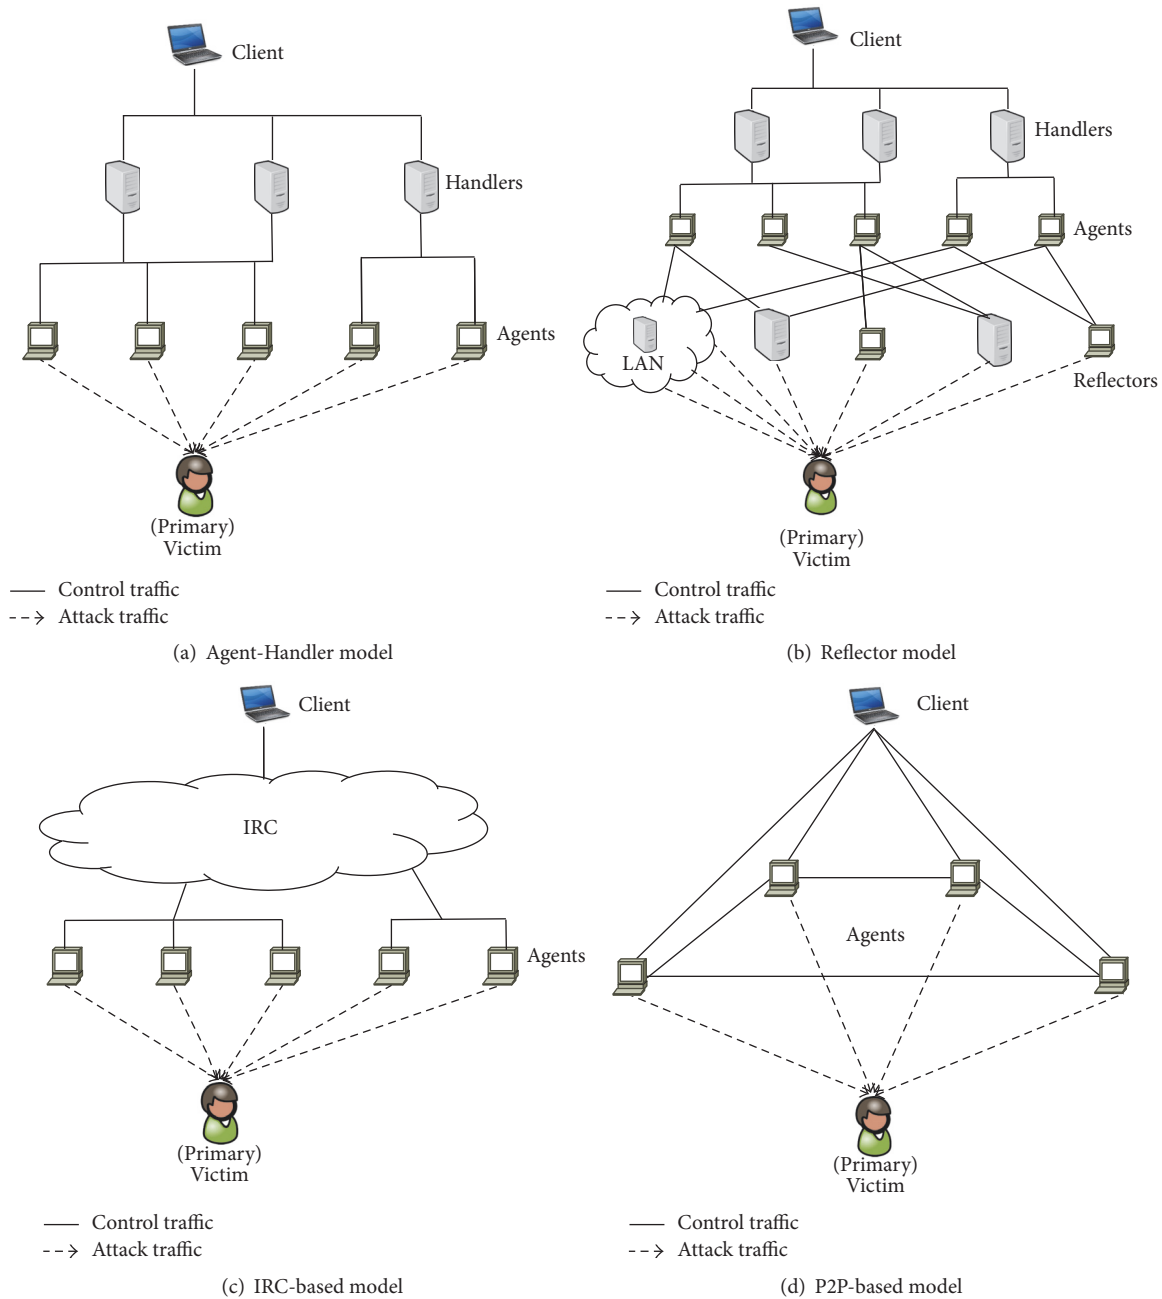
Client

Handlers

Agents

(Primary) Victim

Control traffic
Attack traffic

(a) Agent-Handler model

Client

Handlers

Agents

LAN

Reflectors

(Primary) Victim

Control traffic
Attack traffic

(b) Reflector model

Client

IRC

Agents

(Primary) Victim

Control traffic
Attack traffic

(c) IRC-based model

Client

Agents

(Primary) Victim

Control traffic
Attack traffic

(d) P2P-based model